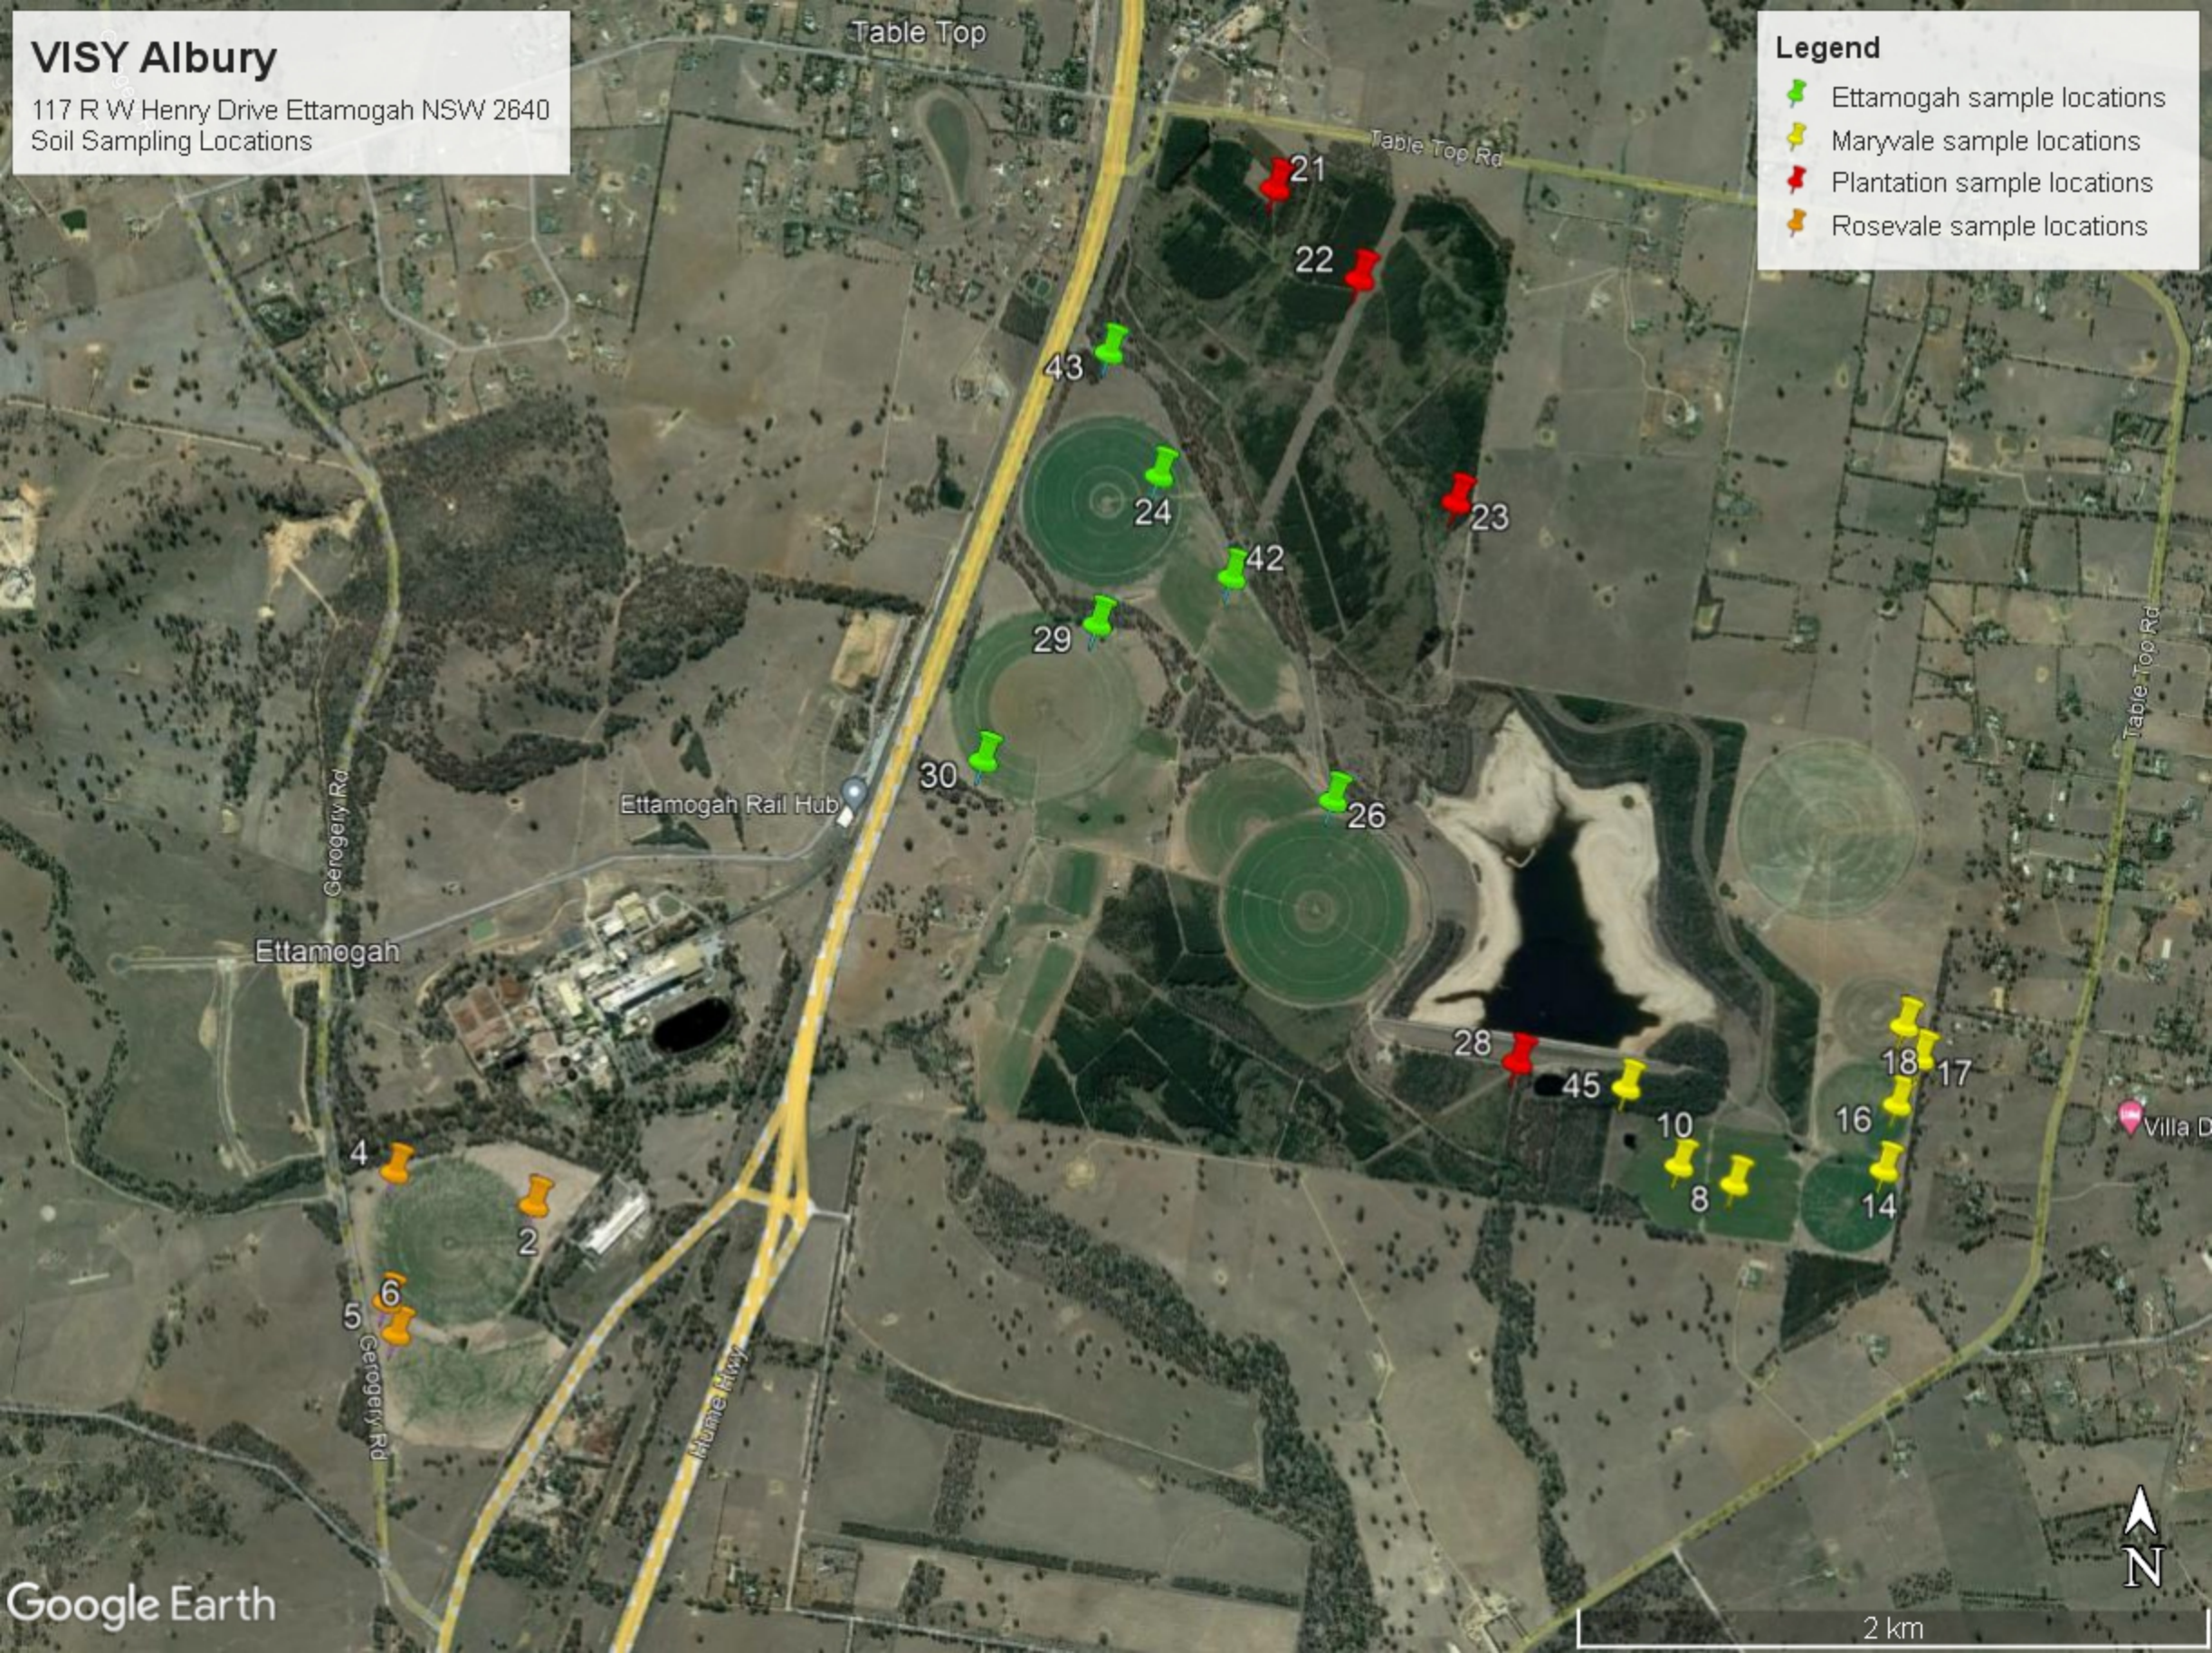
VISY Albury
117 R W Henry Drive Ettamogah NSW 2640
Soil Sampling Locations

Legend
Ettamogah sample locations
Maryvale sample locations
Plantation sample locations
Rosevale sample locations

Table Top
Table Top Rd
21
22
43
24
23
42
29
30
26
Ettamogah Rail Hub
Gerogery Rd
Ettamogah
Table Top Rd
28
45
18
17
16
10
8
14
Villa D
4
2
6
5
Gerogery Rd
Hume Hwy
Google Earth
N
2 km